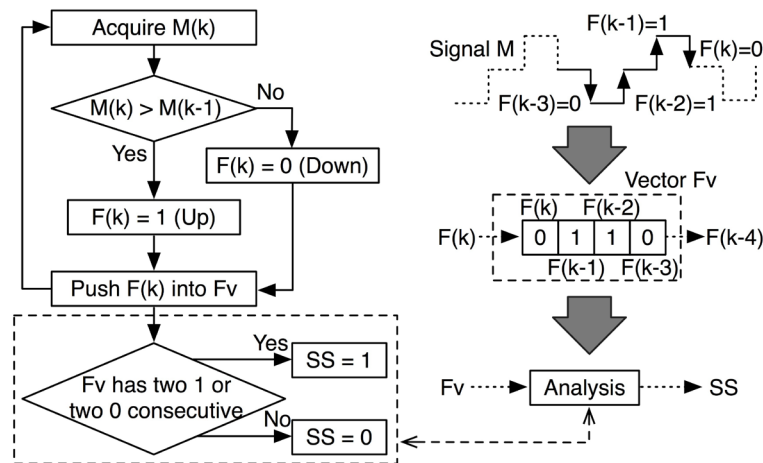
Acquire M(k)

M(k) > M(k-1)

No

Yes

F(k) = 0 (Down)

F(k) = 1 (Up)

Push F(k) into Fv

Yes

SS = 1

Fv has two 1 or two 0 consecutive

No

SS = 0

Signal M

F(k-1)=1

F(k)=0

F(k-3)=0

F(k-2)=1

Vector Fv

F(k)

F(k-2)

F(k)

0 | 1 | 1 | 0

F(k-4)

F(k-1)

F(k-3)

Fv

Analysis

SS